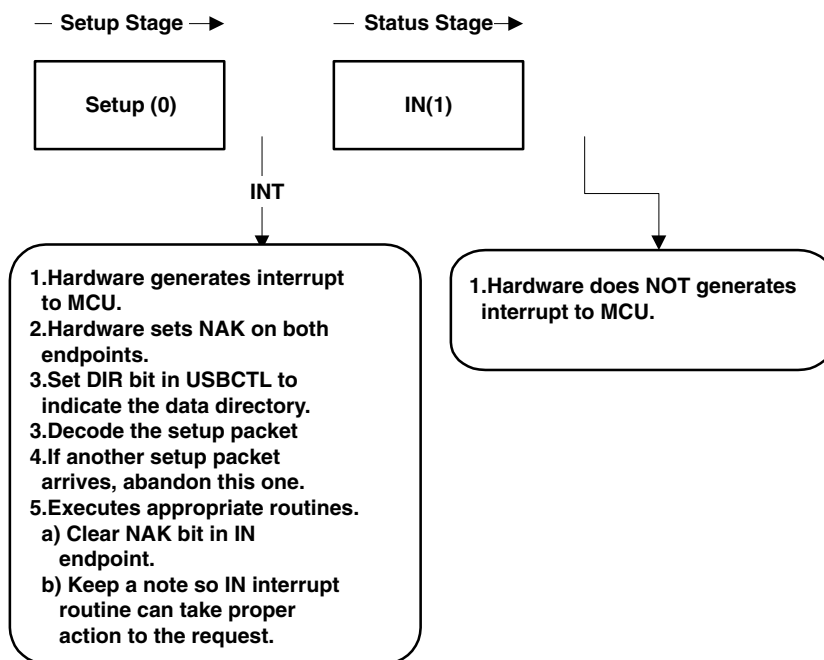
— Setup Stage →

— Status Stage →

Setup (0)

IN(1)

INT

1.Hardware generates interrupt to MCU.
2.Hardware sets NAK on both endpoints.
3.Set DIR bit in USBCTL to indicate the data directory.
3.Decode the setup packet
4.If another setup packet arrives, abandon this one.
5.Executes appropriate routines.
a) Clear NAK bit in IN endpoint.
b) Keep a note so IN interrupt routine can take proper action to the request.

1.Hardware does NOT generates interrupt to MCU.